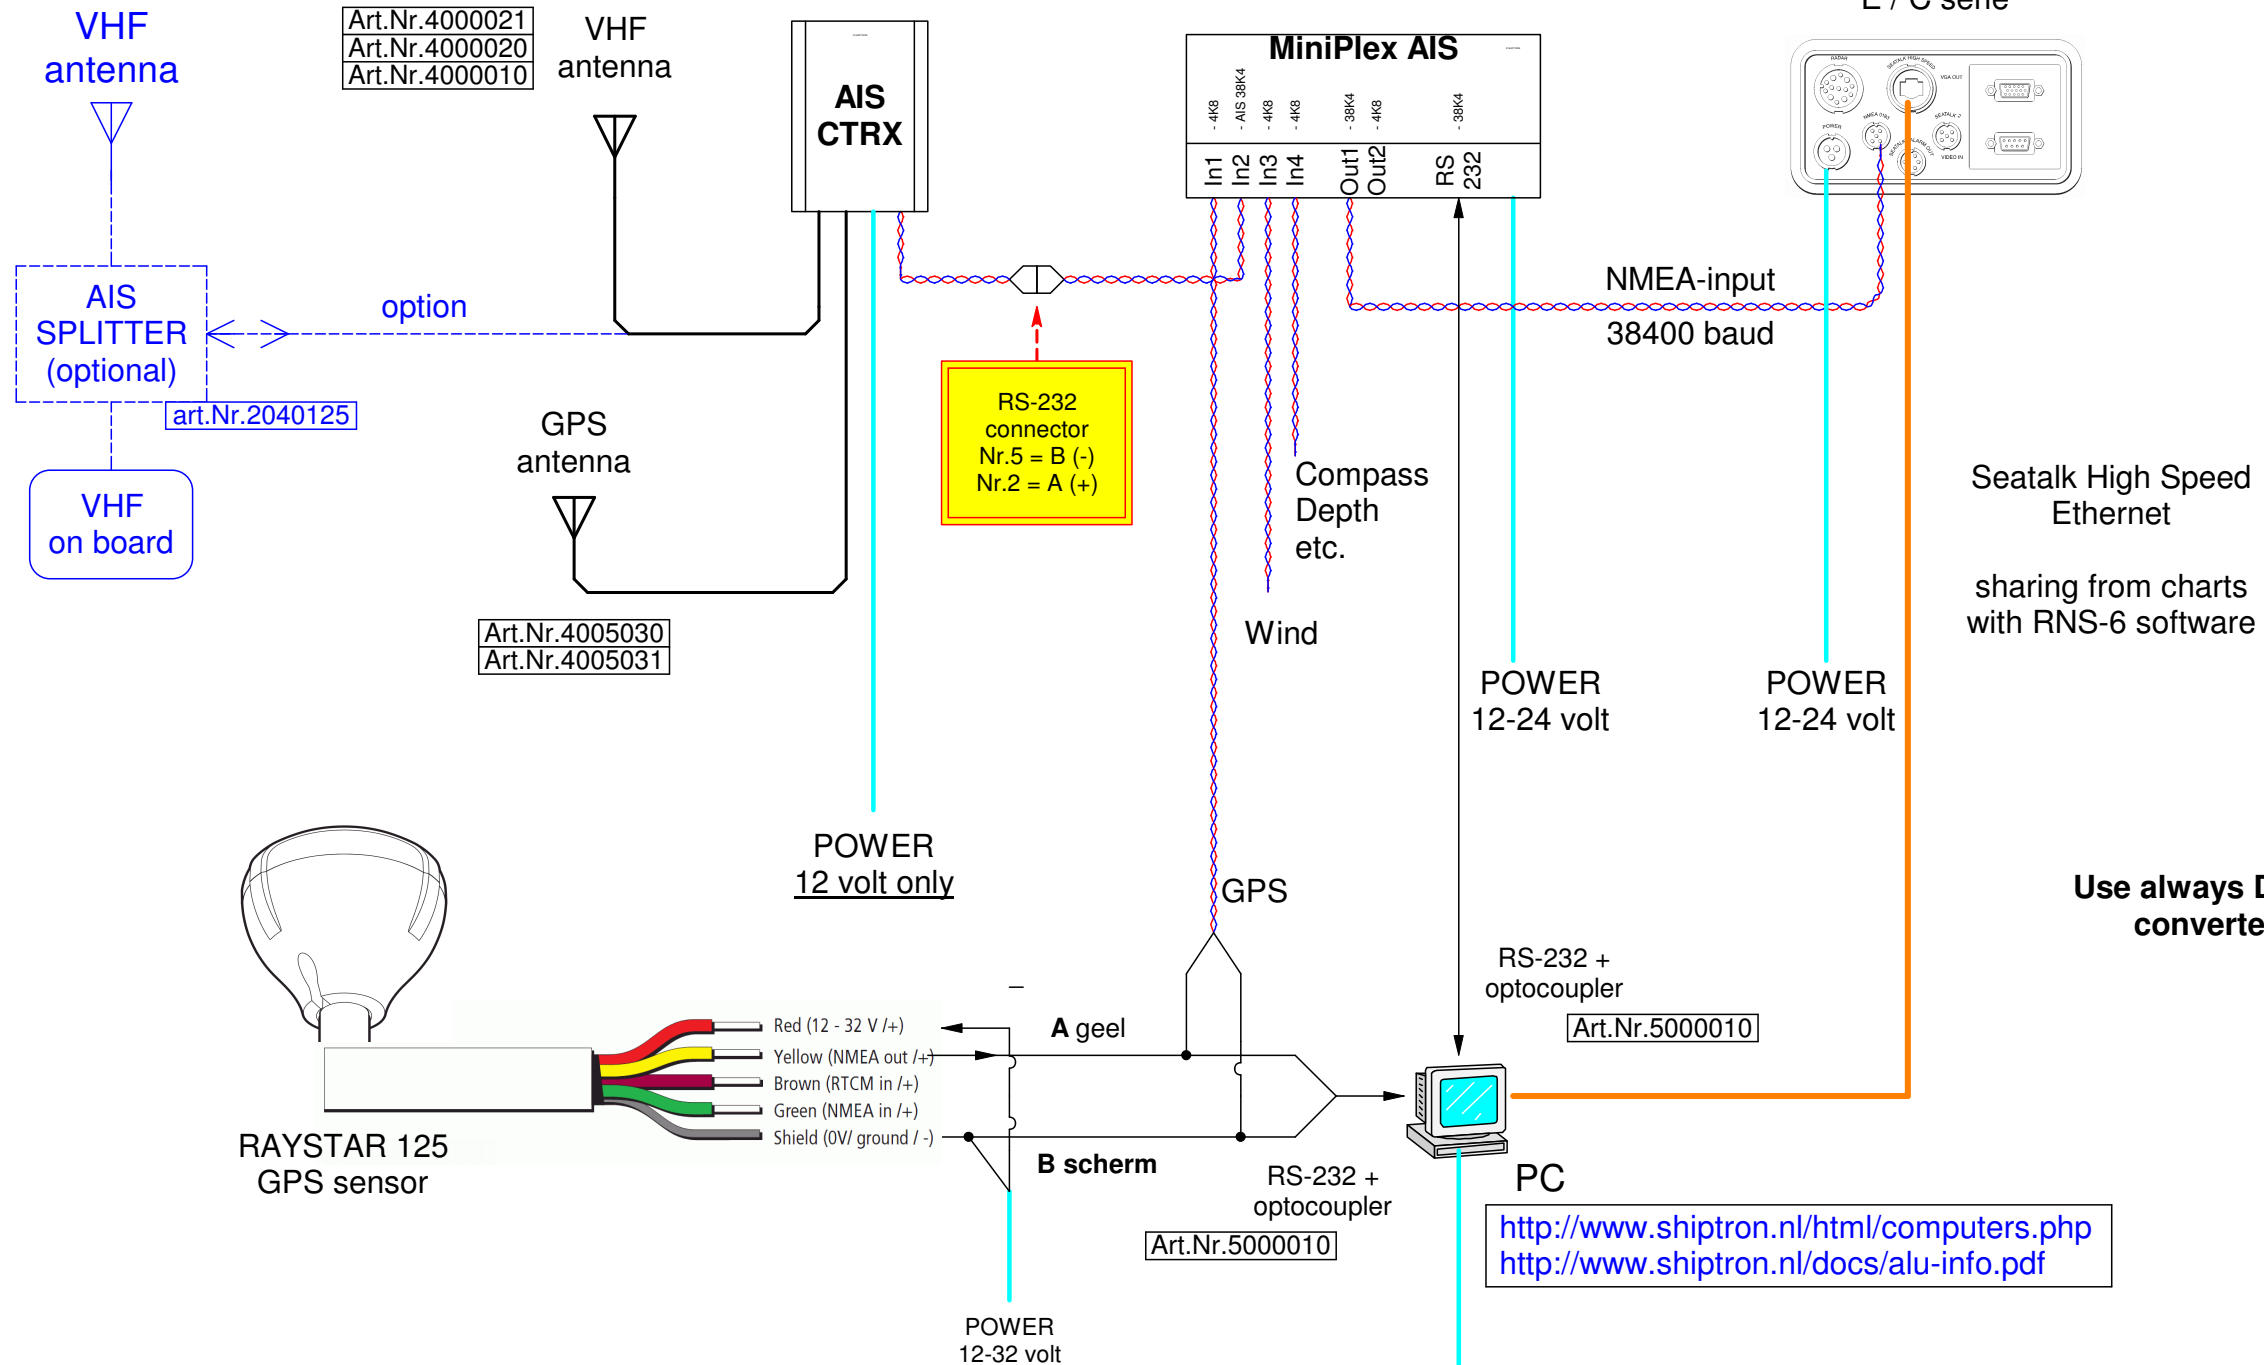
VHF antenna

Art.Nr.4000021
Art.Nr.4000020
Art.Nr.4000010

VHF antenna

AIS CTRX

MiniPlex AIS

- 4K8 - AIS 38K4 - 4K8 - 4K8 - 38K4 - 4K8 - 38K4

In1 In2 In3 In4 Out1 Out2 RS 232

E / C serie

AIS SPLITTER (optional)

art.Nr.2040125

option

VHF on board

GPS antenna

Art.Nr.4005030
Art.Nr.4005031

RS-232 connector Nr.5 = B (-) Nr.2 = A (+)

NMEA-input
38400 baud

Compass Depth etc.

Wind

Seatalk High Speed Ethernet

sharing from charts with RNS-6 software

POWER 12-24 volt

POWER 12-24 volt

POWER 12 volt only

GPS

Use always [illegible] converte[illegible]

RS-232 + optocoupler

Art.Nr.5000010

Red (12 - 32 V /+)
Yellow (NMEA out /+)
Brown (RTCM in /+)
Green (NMEA in /+)
Shield (0V/ ground / -)

A geel

B scherm

RAYSTAR 125 GPS sensor

RS-232 + optocoupler

Art.Nr.5000010

PC

http://www.shiptron.nl/html/computers.php
http://www.shiptron.nl/docs/alu-info.pdf

POWER 12-32 volt